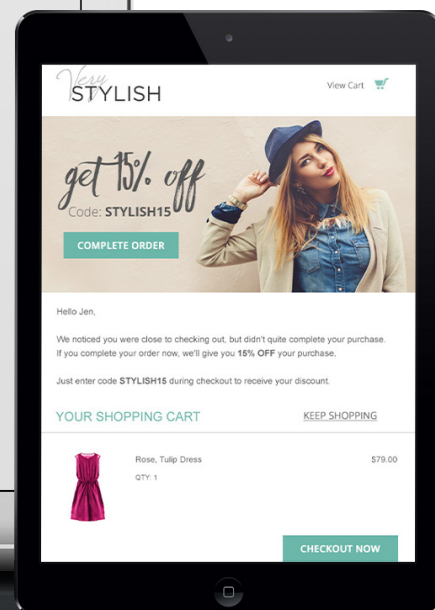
Very STYLISH

View Cart

get 15% off
Code: STYLISH15

COMPLETE ORDER

Hello Jen,

We noticed you were close to checking out, but didn't quite complete your purchase. If you complete your order now, we'll give you 15% OFF your purchase.

Just enter code STYLISH15 during checkout to receive your discount.

YOUR SHOPPING CART

KEEP SHOPPING

Rose, Tulip Dress

QTY: 1

$79.00

CHECKOUT NOW